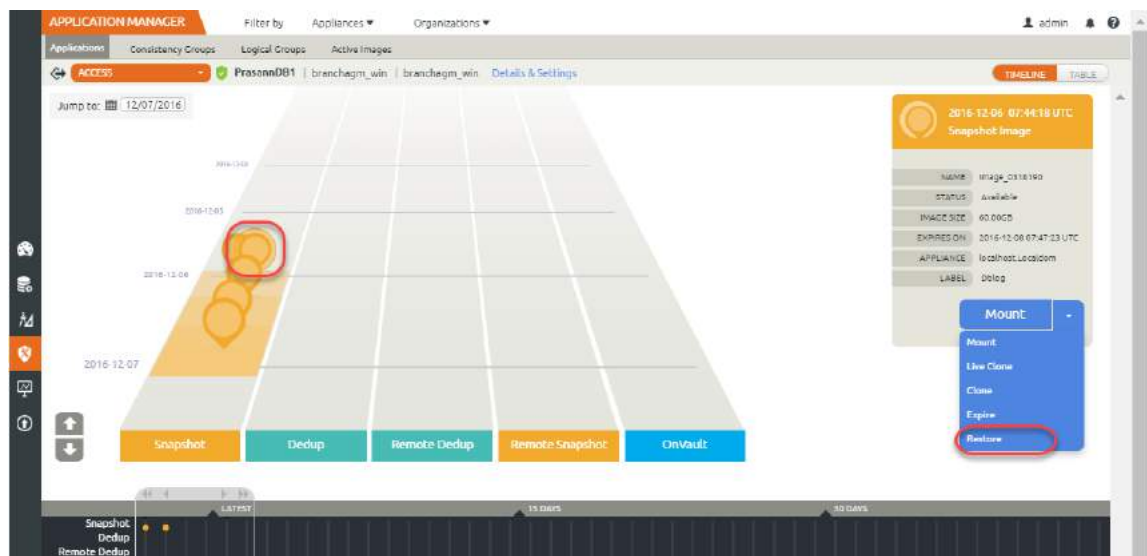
APPLICATION MANAGER Filter by Appliances ▾ Organizations ▾ admin

Applications Consistency Groups Logical Groups Active Images

ACCESS PrasannDB1 | branchagm_win | branchagm_win Details & Settings

TIMELINE TABLE

Jump to: 12/07/2016

2016-12-02

2016-12-05

2016-12-06

2016-12-07

Snapshot Dedup Remote Dedup Remote Snapshot OnVault

2016-12-06 07:44:18 UTC
Snapshot Image

| NAME | Image_0318190 |
|---|---|
| STATUS | Available |
| IMAGE SIZE | 60.00GB |
| EXPIRES ON | 2016-12-08 07:47:23 UTC |
| APPLIANCE | localhost.Localdom |
| LABEL | Dblog |

Mount

Mount
Live Clone
Clone
Expire
Restore

LATEST 15 DAYS 30 DAYS

Snapshot
Dedup
Remote Dedup